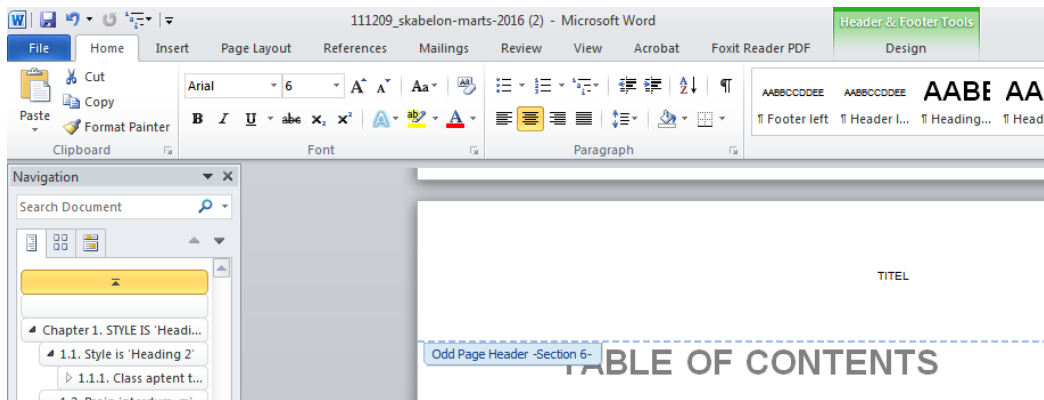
111209_skabelon-marts-2016 (2) - Microsoft Word

Header & Footer Tools

File Home Insert Page Layout References Mailings Review View Acrobat Foxit Reader PDF Design

Cut
Copy
Paste
Format Painter
Clipboard

Arial 6
B I U abc $x_2$ $x^2$ A
Font

Paragraph

AABBCCDDEE AABBCCDDEE AABE AA
¶ Footer left ¶ Header l... ¶ Heading... ¶ Head

Navigation
Search Document

Chapter 1. STYLE IS 'Headi...
1.1. Style is 'Heading 2'
1.1.1. Class aptent t...
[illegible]

TITEL

Odd Page Header -Section 6-

TABLE OF CONTENTS